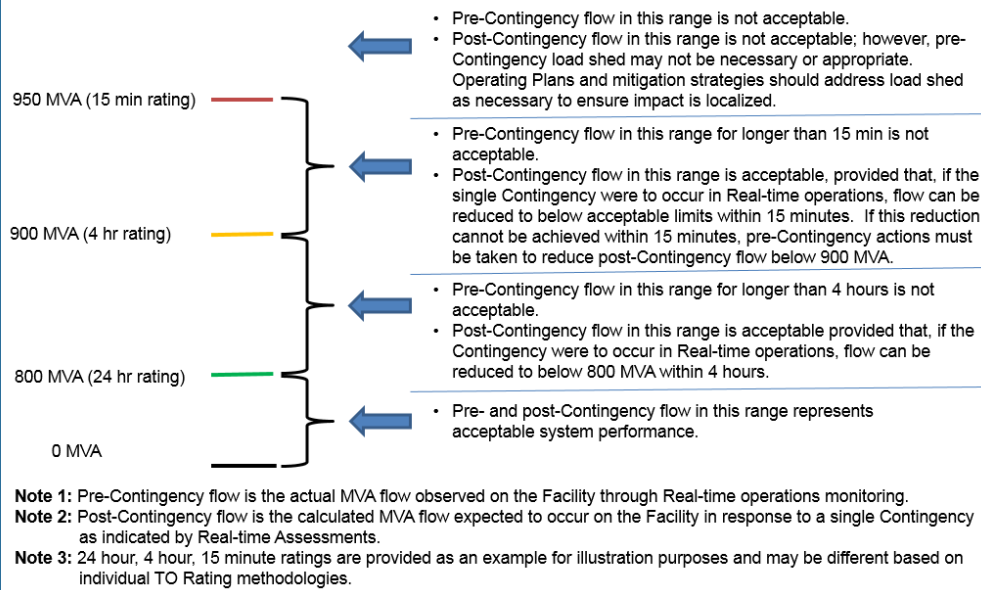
• Pre-Contingency flow in this range is not acceptable.
• Post-Contingency flow in this range is not acceptable; however, pre-Contingency load shed may not be necessary or appropriate. Operating Plans and mitigation strategies should address load shed as necessary to ensure impact is localized.

950 MVA (15 min rating)

• Pre-Contingency flow in this range for longer than 15 min is not acceptable.
• Post-Contingency flow in this range is acceptable, provided that, if the single Contingency were to occur in Real-time operations, flow can be reduced to below acceptable limits within 15 minutes. If this reduction cannot be achieved within 15 minutes, pre-Contingency actions must be taken to reduce post-Contingency flow below 900 MVA.

900 MVA (4 hr rating)

• Pre-Contingency flow in this range for longer than 4 hours is not acceptable.
• Post-Contingency flow in this range is acceptable provided that, if the Contingency were to occur in Real-time operations, flow can be reduced to below 800 MVA within 4 hours.

800 MVA (24 hr rating)

• Pre- and post-Contingency flow in this range represents acceptable system performance.

0 MVA

Note 1: Pre-Contingency flow is the actual MVA flow observed on the Facility through Real-time operations monitoring.
Note 2: Post-Contingency flow is the calculated MVA flow expected to occur on the Facility in response to a single Contingency as indicated by Real-time Assessments.
Note 3: 24 hour, 4 hour, 15 minute ratings are provided as an example for illustration purposes and may be different based on individual TO Rating methodologies.